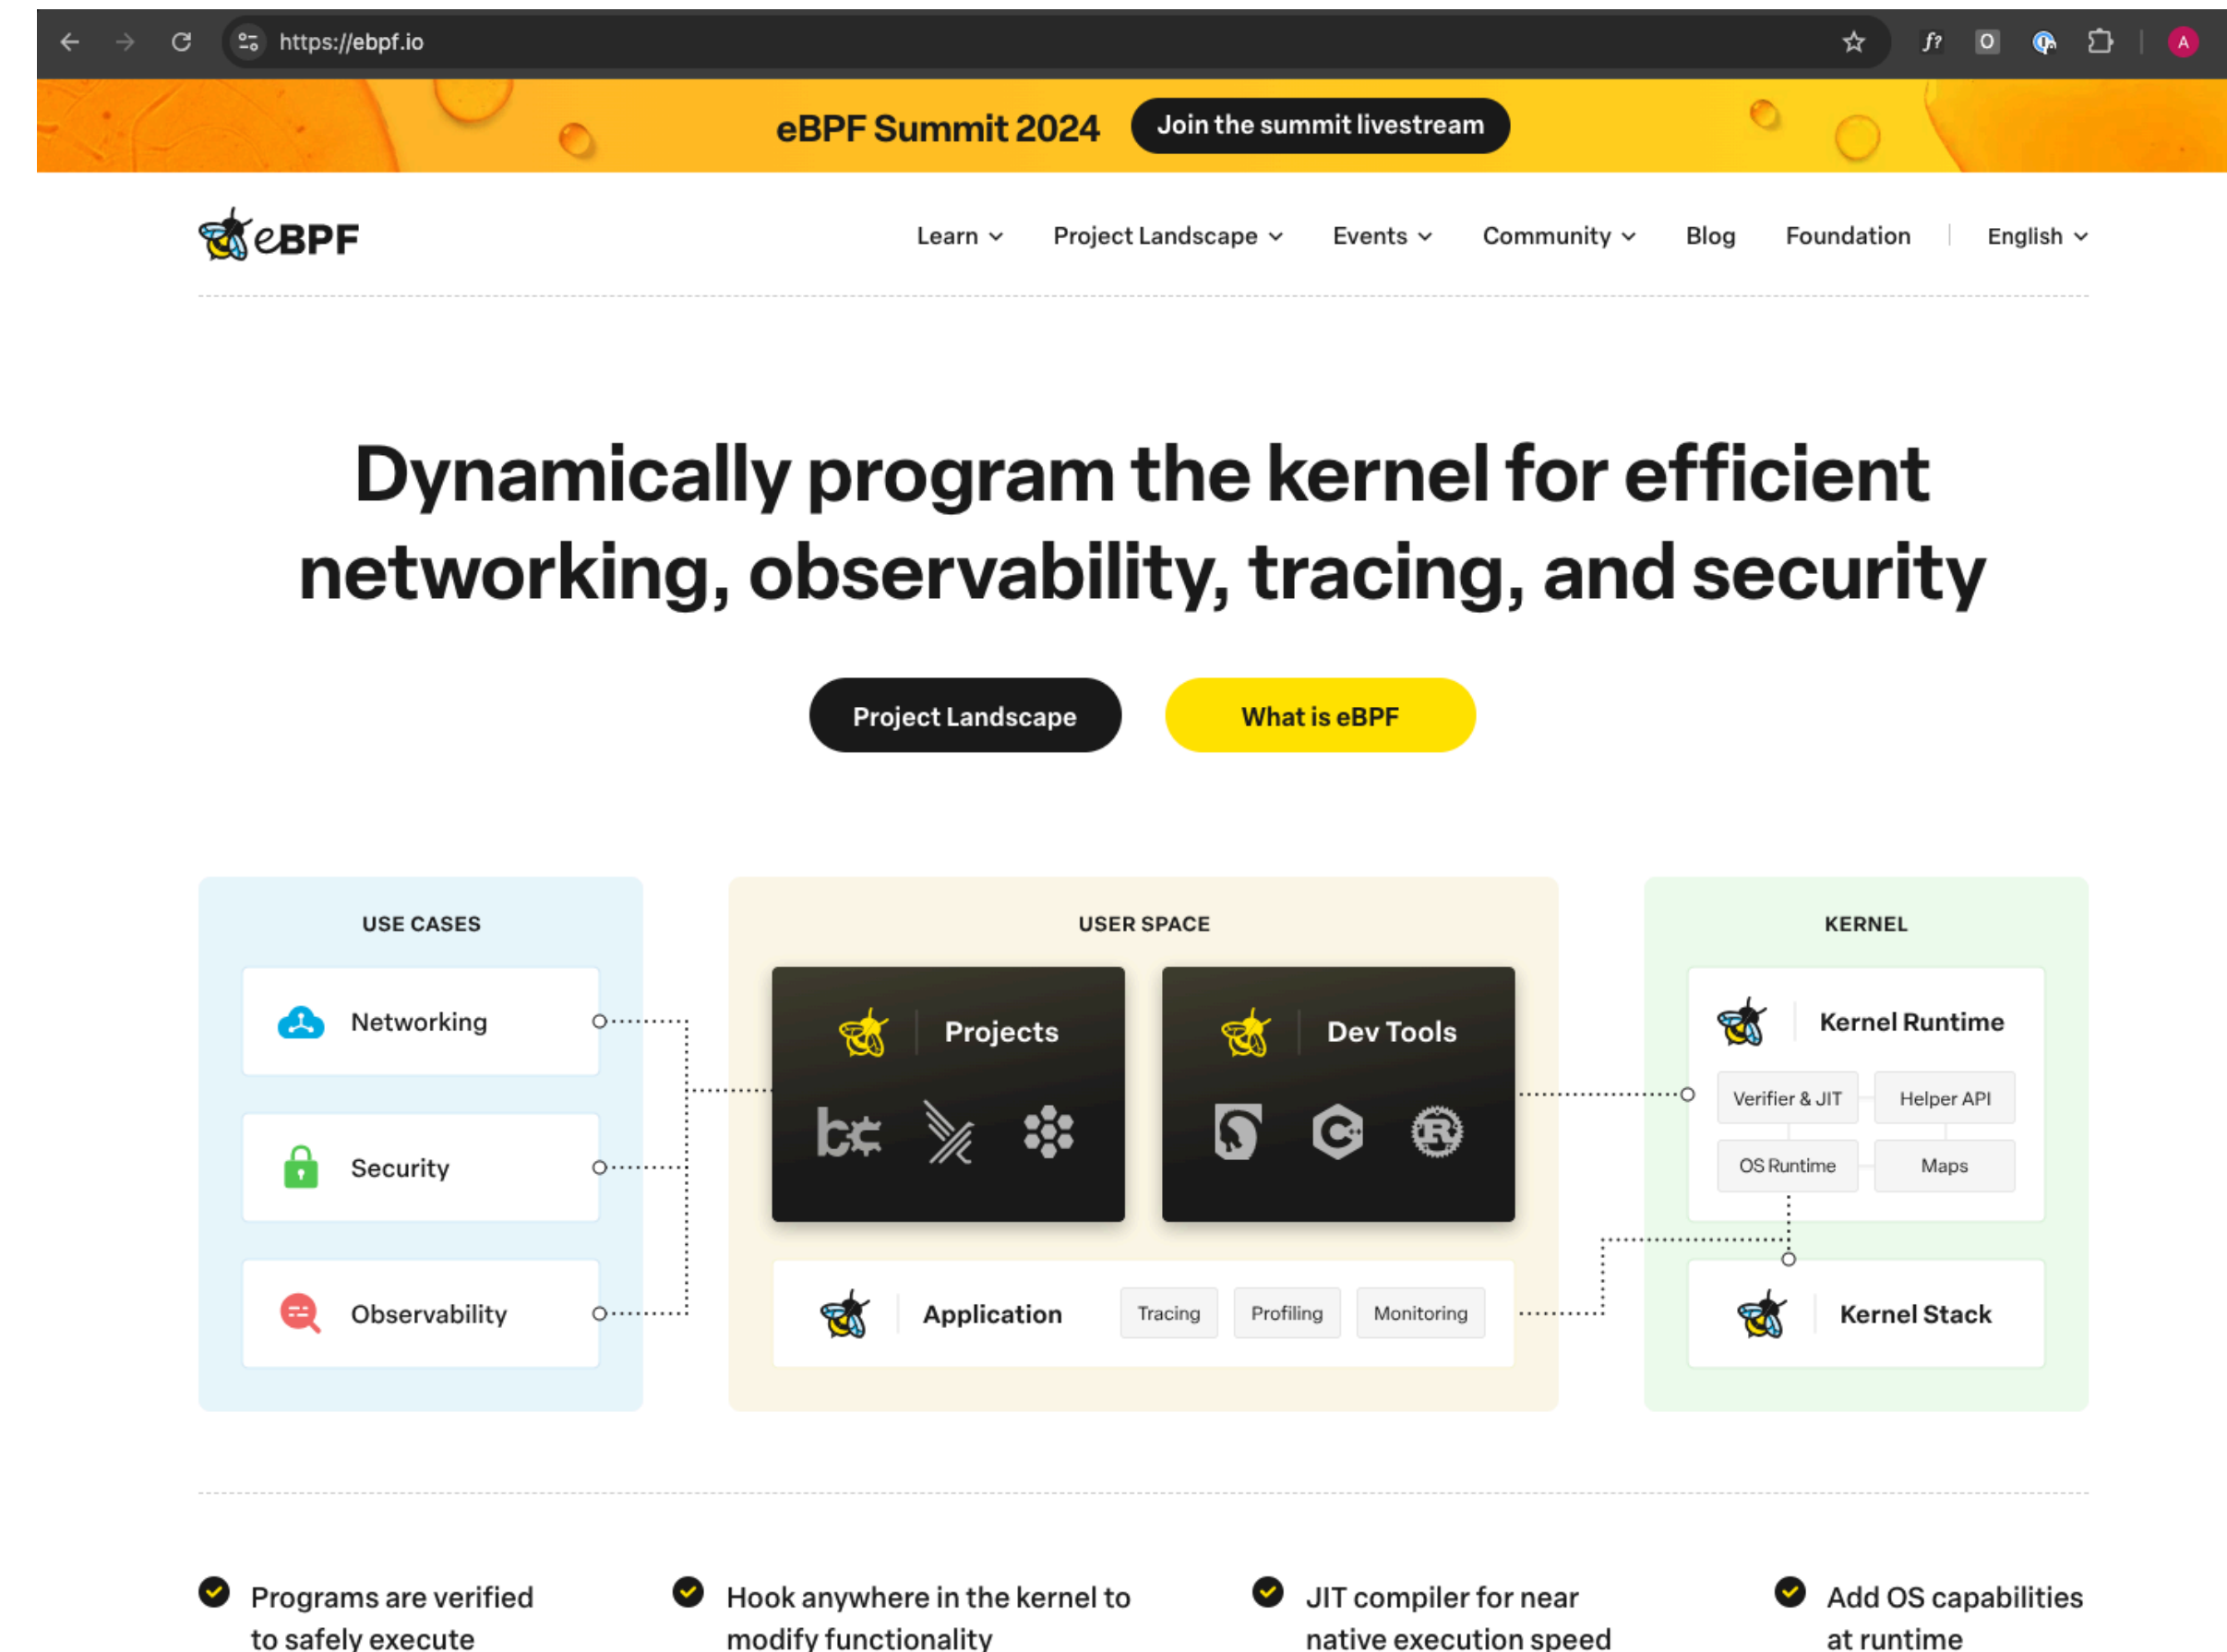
https://ebpf.io

eBPF Summit 2024 Join the summit livestream

eBPF

Learn Project Landscape Events Community Blog Foundation English

Dynamically program the kernel for efficient networking, observability, tracing, and security

Project Landscape What is eBPF

USE CASES

Networking

Security

Observability

USER SPACE

Projects

Dev Tools

Application Tracing Profiling Monitoring

KERNEL

Kernel Runtime

Verifier & JIT Helper API OS Runtime Maps

Kernel Stack

Programs are verified to safely execute

Hook anywhere in the kernel to modify functionality

JIT compiler for near native execution speed

Add OS capabilities at runtime